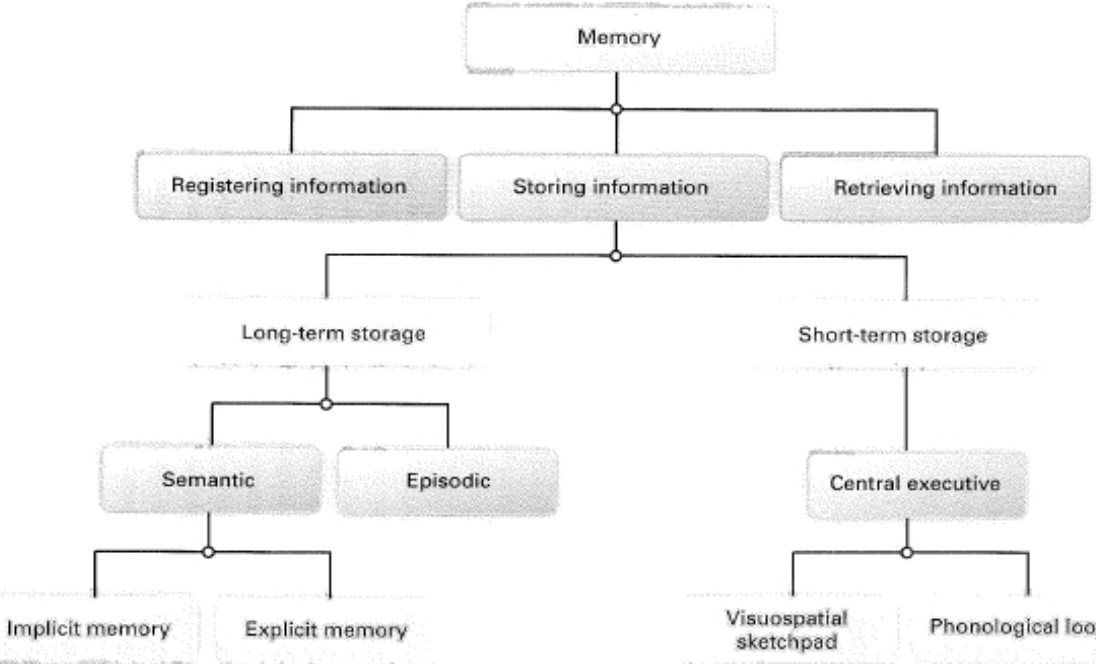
Memory

Registering information

Storing information

Retrieving information

Long-term storage

Short-term storage

Semantic

Episodic

Central executive

Implicit memory

Explicit memory

Visuospatial sketchpad

Phonological loo